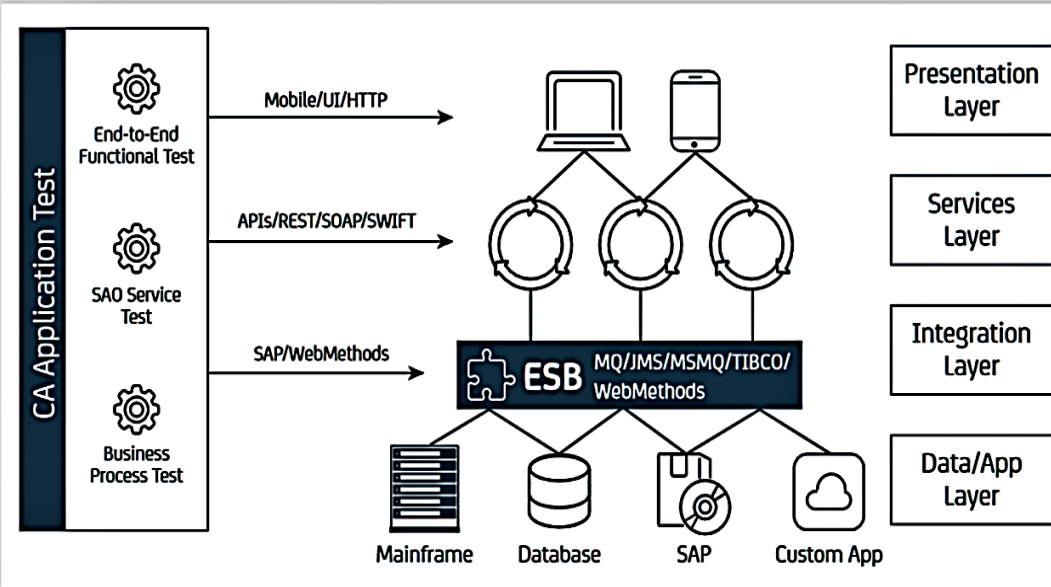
CA Application Test

End-to-End Functional Test

SAO Service Test

Business Process Test

Mobile/UI/HTTP

APIs/REST/SOAP/SWIFT

SAP/WebMethods

ESB MQ/JMS/MSMQ/TIBCO/ WebMethods

Mainframe

Database

SAP

Custom App

Presentation Layer

Services Layer

Integration Layer

Data/App Layer